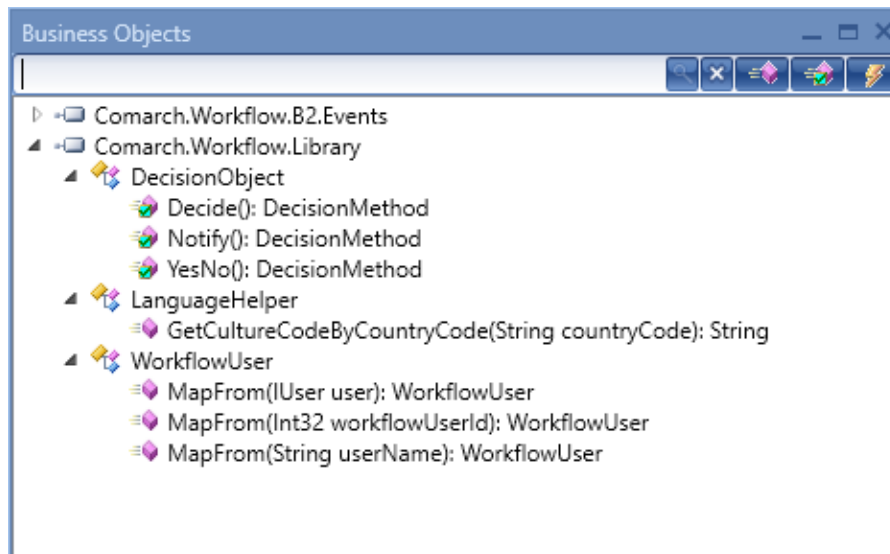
Business Objects

Comarch.Workflow.B2.Events
Comarch.Workflow.Library
DecisionObject
Decide(): DecisionMethod
Notify(): DecisionMethod
YesNo(): DecisionMethod
LanguageHelper
GetCultureCodeByCountryCode(String countryCode): String
WorkflowUser
MapFrom(IUser user): WorkflowUser
MapFrom(Int32 workflowUserId): WorkflowUser
MapFrom(String userName): WorkflowUser